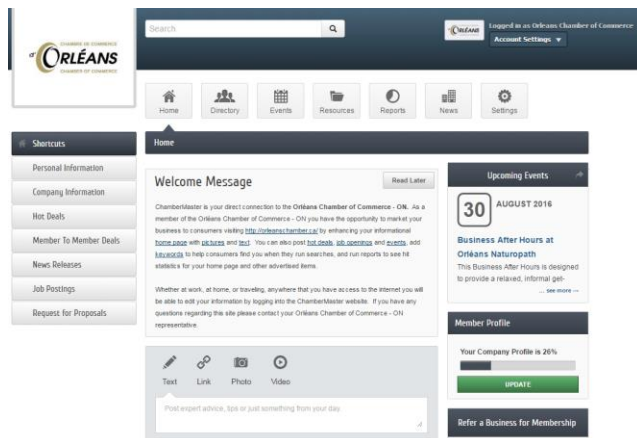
CHAMBER OF COMMERCE
ORLÉANS
CHAMBER OF COMMERCE

Search

ORLÉANS Logged in as Orleans Chamber of Commerce
Account Settings

Home Directory Events Resources Reports News Settings

Shortcuts
Personal Information
Company Information
Hot Deals
Member To Member Deals
News Releases
Job Postings
Request for Proposals

Home

Welcome Message

Read Later

ChamberMaster is your direct connection to the Orléans Chamber of Commerce - ON. As a member of the Orléans Chamber of Commerce - ON you have the opportunity to market your business to consumers visiting http://orleanschamber.ca/ by enhancing your informational home page with pictures and text. You can also post hot deals, job openings and events, add keywords to help consumers find you when they run searches, and run reports to see hit statistics for your home page and other advertised items.

Whether at work, at home, or traveling, anywhere that you have access to the internet you will be able to edit your information by logging into the ChamberMaster website. If you have any questions regarding this site please contact your Orléans Chamber of Commerce - ON representative.

Text Link Photo Video

Post expert advice, tips or just something from your day

Upcoming Events

30 AUGUST 2016

Business After Hours at Orléans Naturopath
This Business After Hours is designed to provide a relaxed, informal get-
... see more

Member Profile

Your Company Profile is 26%

UPDATE

Refer a Business for Membership